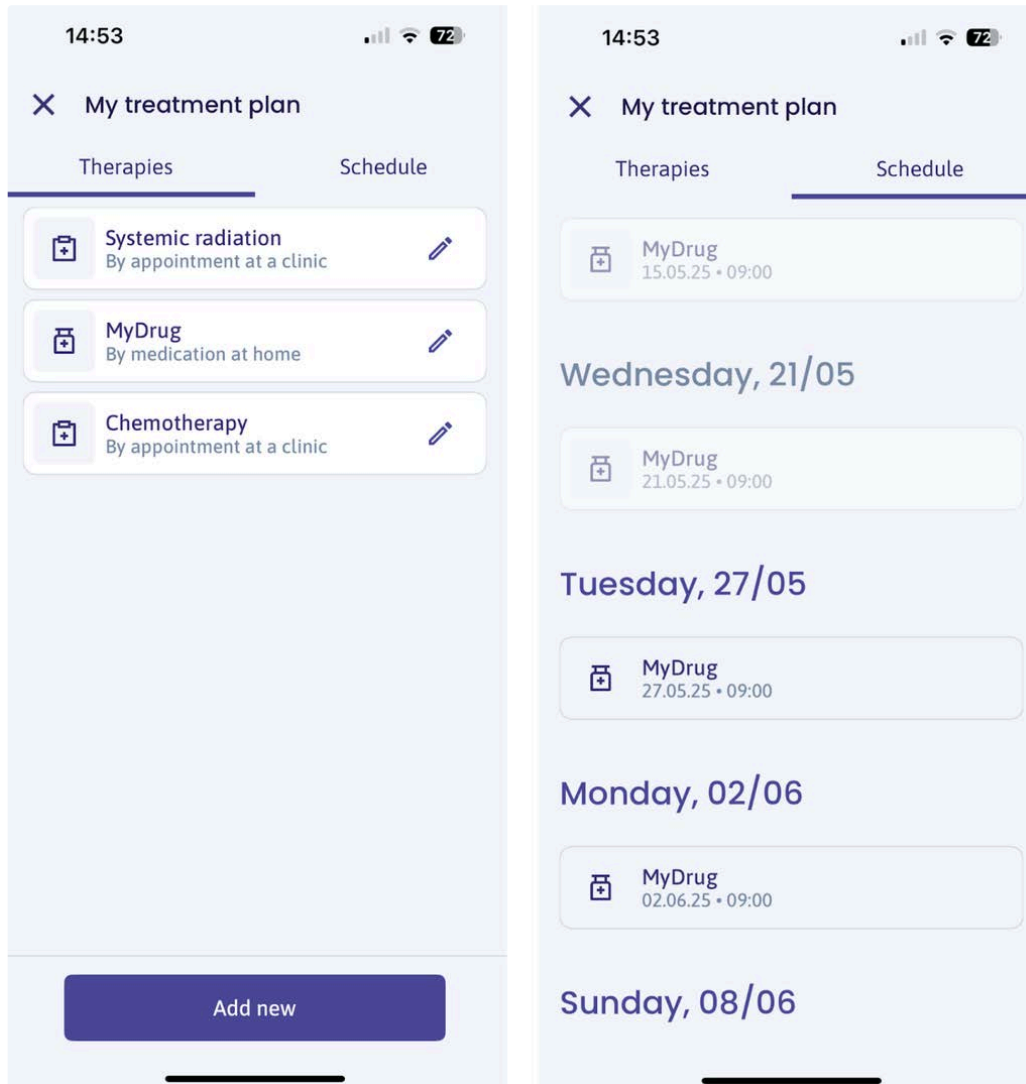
14:53

72

× My treatment plan

Therapies

Schedule

Systemic radiation
By appointment at a clinic

MyDrug
By medication at home

Chemotherapy
By appointment at a clinic

Add new

14:53

72

× My treatment plan

Therapies

Schedule

MyDrug
15.05.25 • 09:00

Wednesday, 21/05

MyDrug
21.05.25 • 09:00

Tuesday, 27/05

MyDrug
27.05.25 • 09:00

Monday, 02/06

MyDrug
02.06.25 • 09:00

Sunday, 08/06